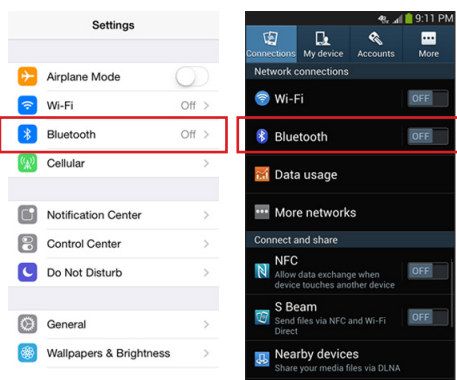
Settings

Airplane Mode

Wi-Fi Off

Bluetooth Off

Cellular

Notification Center

Control Center

Do Not Disturb

General

Wallpapers & Brightness

9:11 PM

Connections My device Accounts More

Network connections

Wi-Fi OFF

Bluetooth OFF

Data usage

More networks

Connect and share

NFC
Allow data exchange when device touches another device
OFF

S Beam
Send files via NFC and Wi-Fi Direct
OFF

Nearby devices
Share your media files via DLNA